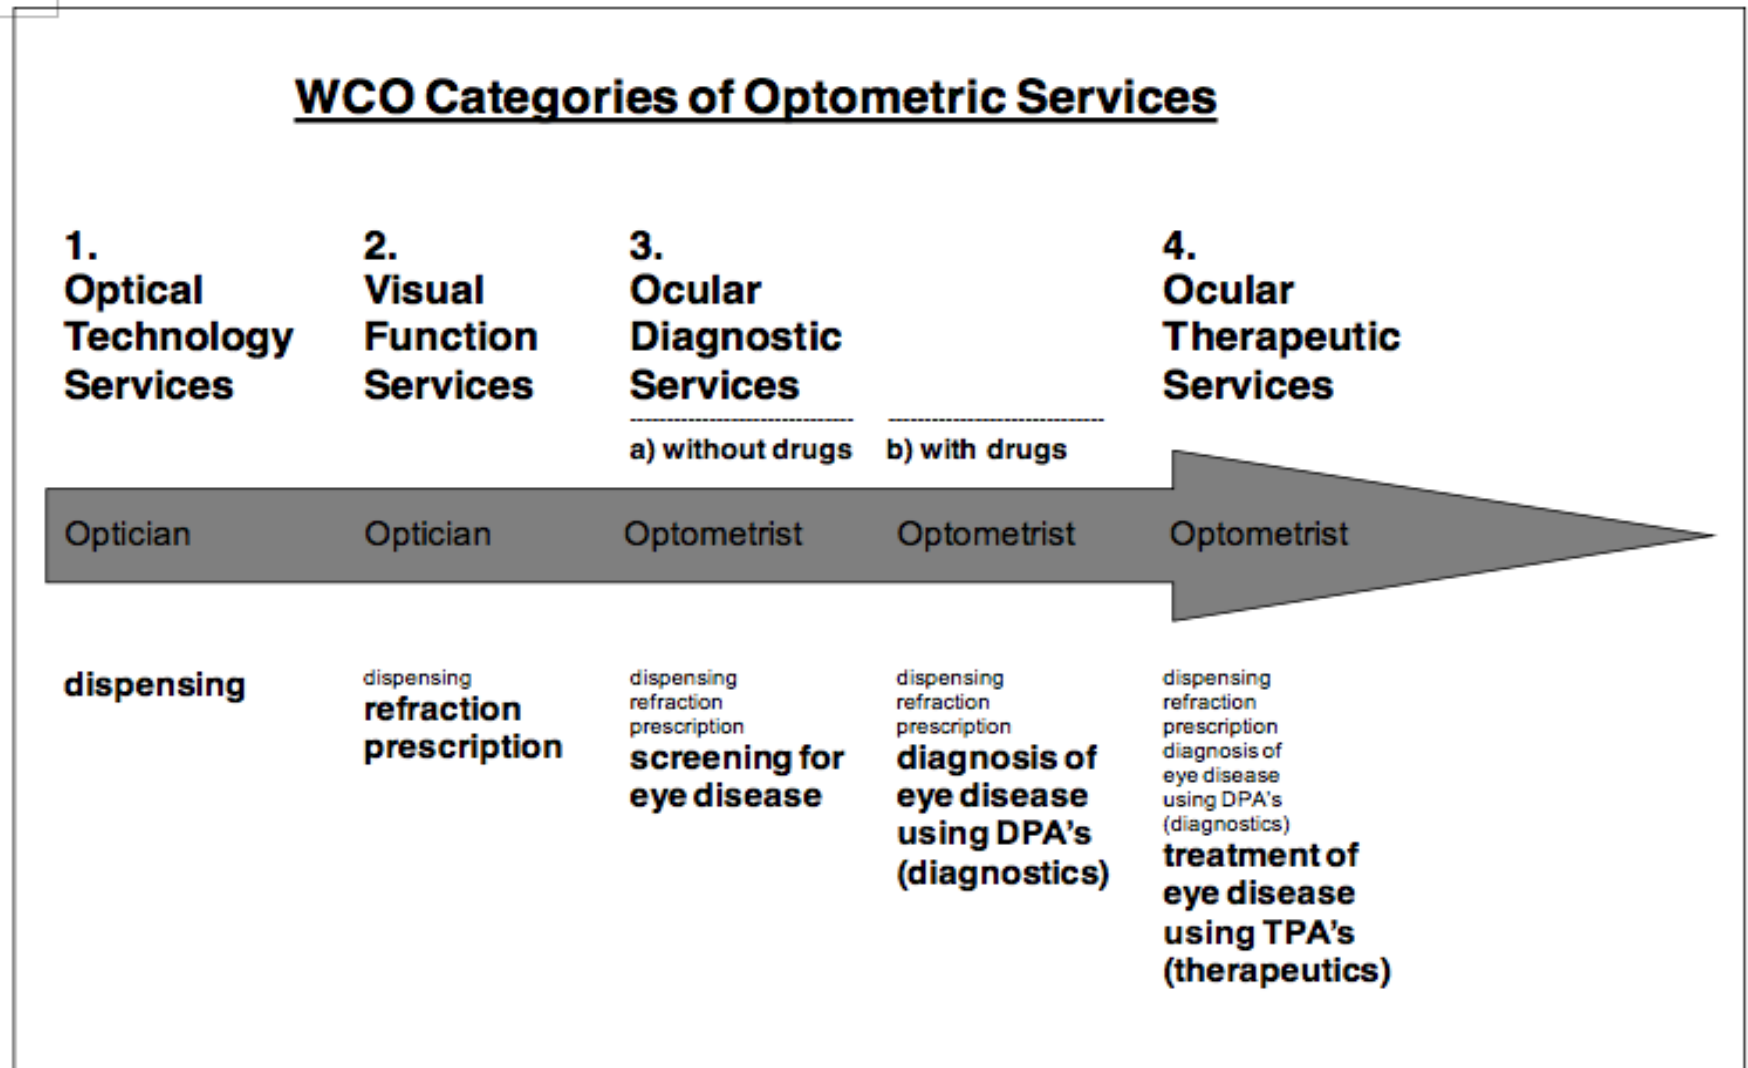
WCO Categories of Optometric Services

1.
Optical Technology Services

2.
Visual Function Services

3.
Ocular Diagnostic Services

a) without drugs

b) with drugs

4.
Ocular Therapeutic Services

Optician

Optician

Optometrist

Optometrist

Optometrist

dispensing

dispensing
refraction
prescription

dispensing
refraction
prescription
screening for eye disease

dispensing
refraction
prescription
diagnosis of eye disease using DPA's (diagnostics)

dispensing
refraction
prescription
diagnosis of eye disease using DPA's (diagnostics)
treatment of eye disease using TPA's (therapeutics)